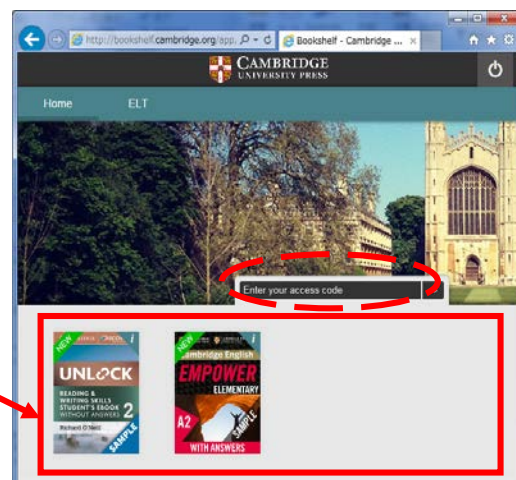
http://bookshelf.cambridge.org/app.
Bookshelf - Cambridge ...

CAMBRIDGE
UNIVERSITY PRESS

Home
ELT

Enter your access code

NEW
UNLOCK
READING & WRITING SKILLS STUDENT'S EBOOK WITHOUT ANSWERS 2
Richard O'Neill
SAMPLE

NEW
Cambridge English
EMPOWER
ELEMENTARY
A2
SAMPLE
WITH ANSWERS